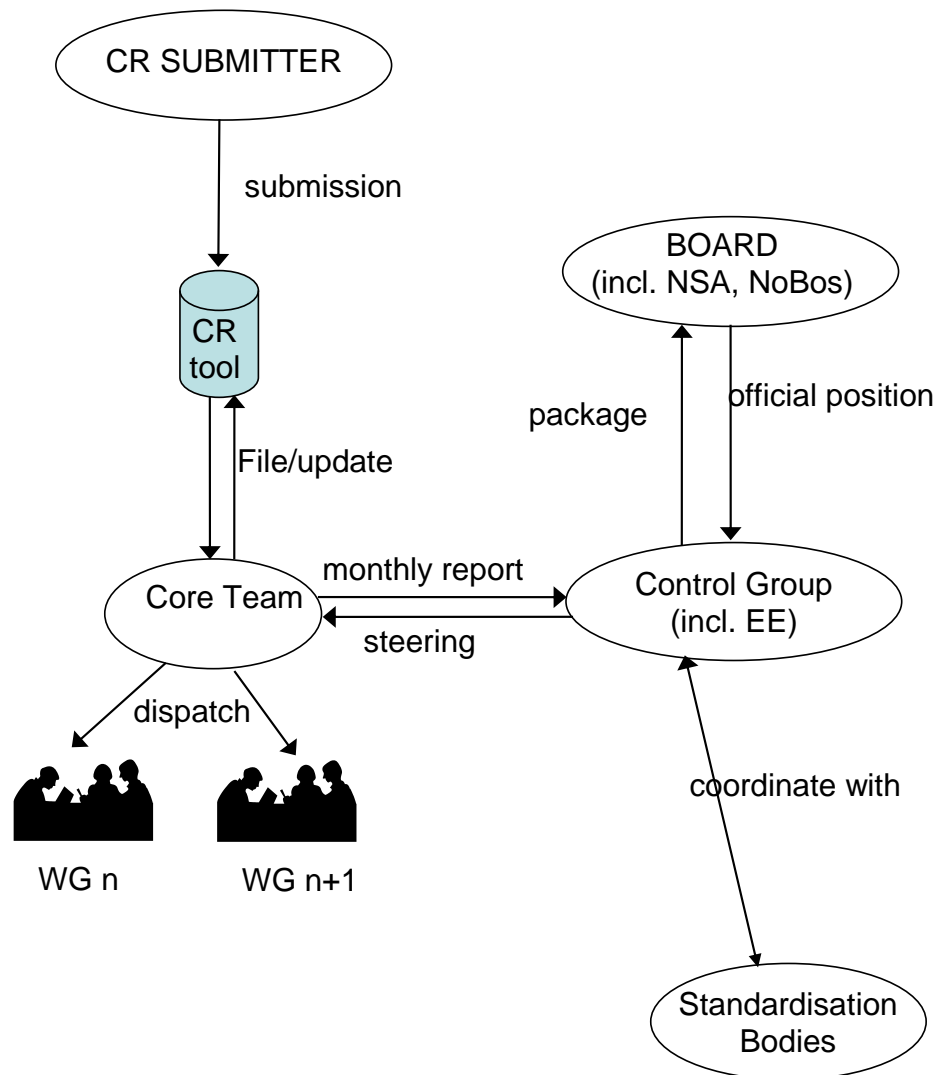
CR SUBMITTER

submission

CR tool

File/update

BOARD (incl. NSA, NoBos)

package

official position

Core Team

monthly report

steering

Control Group (incl. EE)

dispatch

coordinate with

WG n

WG n+1

Standardisation Bodies